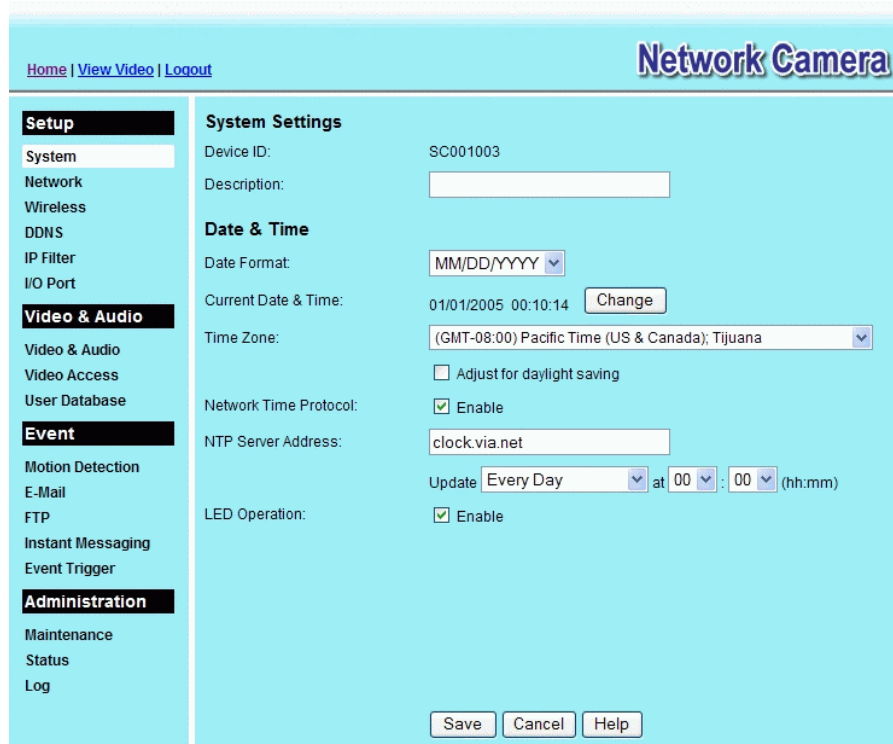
Home | View Video | Logout

Network Camera

Setup
System
Network
Wireless
DDNS
IP Filter
I/O Port

Video & Audio
Video & Audio
Video Access
User Database

Event
Motion Detection
E-Mail
FTP
Instant Messaging
Event Trigger

Administration
Maintenance
Status
Log

System Settings
Device ID: SC001003
Description:

Date & Time
Date Format: MM/DD/YYYY
Current Date & Time: 01/01/2005 00:10:14 Change
Time Zone: (GMT-08:00) Pacific Time (US & Canada); Tijuana
Adjust for daylight saving
Network Time Protocol: Enable
NTP Server Address: clock.via.net
Update Every Day at 00 : 00 (hh:mm)
LED Operation: Enable

Save Cancel Help